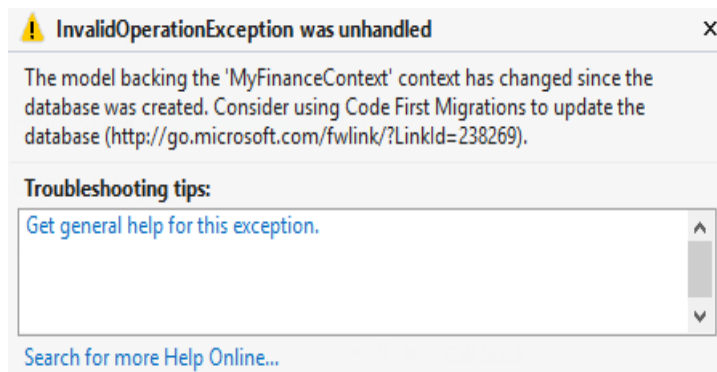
InvalidOperationException was unhandled

The model backing the 'MyFinanceContext' context has changed since the database was created. Consider using Code First Migrations to update the database (http://go.microsoft.com/fwlink/?LinkId=238269).

Troubleshooting tips:

Get general help for this exception.

Search for more Help Online...